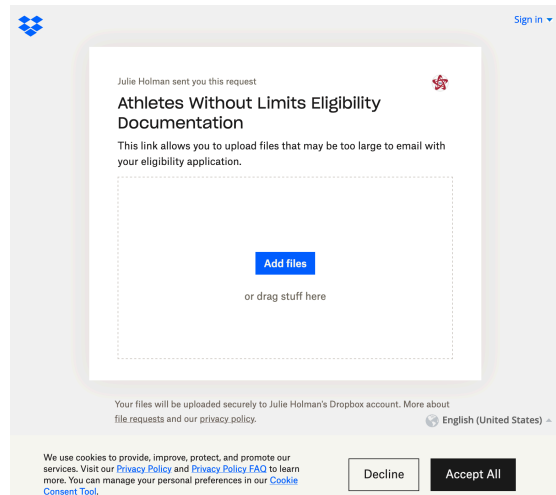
Sign in ▾

Julie Holman sent you this request

Athletes Without Limits Eligibility Documentation

This link allows you to upload files that may be too large to email with your eligibility application.

Add files

or drag stuff here

Your files will be uploaded securely to Julie Holman's Dropbox account. More about file requests and our privacy policy.

English (United States) ▴

We use cookies to provide, improve, protect, and promote our services. Visit our Privacy Policy and Privacy Policy FAQ to learn more. You can manage your personal preferences in our Cookie Consent Tool.

Decline

Accept All